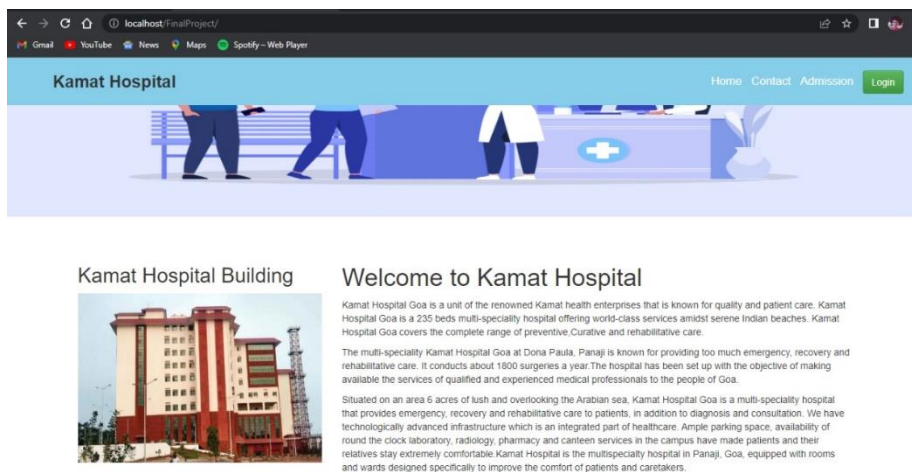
localhost/FinalProject/

Gmail YouTube News Maps Spotify – Web Player

Kamat Hospital

Home Contact Admission Login

Kamat Hospital Building

Welcome to Kamat Hospital

Kamat Hospital Goa is a unit of the renowned Kamat health enterprises that is known for quality and patient care. Kamat Hospital Goa is a 235 beds multi-speciality hospital offering world-class services amidst serene Indian beaches. Kamat Hospital Goa covers the complete range of preventive,Curative and rehabilitative care.

The multi-speciality Kamat Hospital Goa at Dona Paula, Panaji is known for providing too much emergency, recovery and rehabilitative care. It conducts about 1800 surgeries a year.The hospital has been set up with the objective of making available the services of qualified and experienced medical professionals to the people of Goa.

Situated on an area 6 acres of lush and overlooking the Arabian sea, Kamat Hospital Goa is a multi-speciality hospital that provides emergency, recovery and rehabilitative care to patients, in addition to diagnosis and consultation. We have technologically advanced infrastructure which is an integrated part of healthcare. Ample parking space, availability of round the clock laboratory, radiology, pharmacy and canteen services in the campus have made patients and their relatives stay extremely comfortable.Kamat Hospital is the multispecialty hospital in Panaji, Goa, equipped with rooms and wards designed specifically to improve the comfort of patients and caretakers.